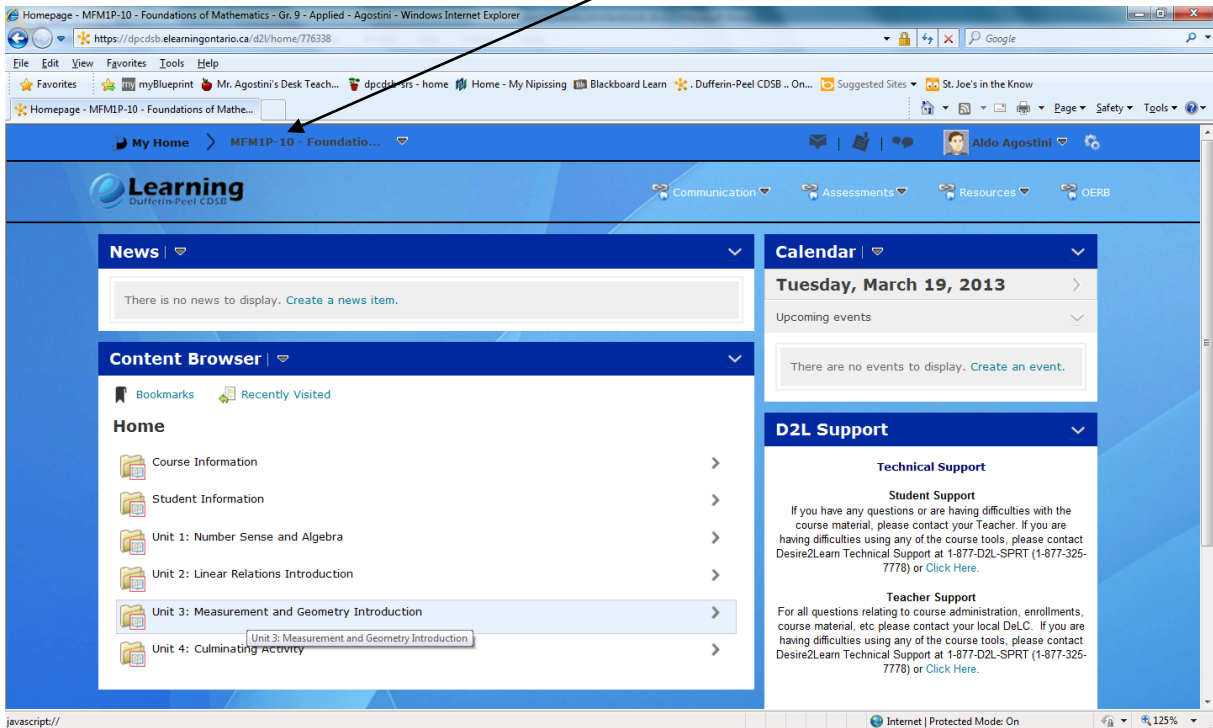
Homepage - MFM1P-10 - Foundations of Mathematics - Gr. 9 - Applied - Agostini - Windows Internet Explorer

https://dpcdsb.elearningontario.ca/d2l/home/776338

Google

File Edit View Favorites Tools Help

Favorites myBlueprint Mr. Agostini's Desk Teach... dpcdsb srs - home Home - My Nipissing Blackboard Learn . Dufferin-Peel CDSB .. On... Suggested Sites St. Joe's in the Know

Homepage - MFM1P-10 - Foundations of Mathe...

Page Safety Tools

My Home MFM1P-10 - Foundatio...

Aldo Agostini

eLearning Dufferin-Peel CDSB

Communication Assessments Resources OERB

News

There is no news to display. Create a news item.

Content Browser

Bookmarks Recently Visited

Home

Course Information

Student Information

Unit 1: Number Sense and Algebra

Unit 2: Linear Relations Introduction

Unit 3: Measurement and Geometry Introduction

Unit 3: Measurement and Geometry Introduction

Unit 4: Culminating Activity

Calendar

Tuesday, March 19, 2013

Upcoming events

There are no events to display. Create an event.

D2L Support

Technical Support

Student Support

If you have any questions or are having difficulties with the course material, please contact your Teacher. If you are having difficulties using any of the course tools, please contact Desire2Learn Technical Support at 1-877-D2L-SPRT (1-877-325-7778) or Click Here.

Teacher Support

For all questions relating to course administration, enrollments, course material, etc please contact your local DeLC. If you are having difficulties using any of the course tools, please contact Desire2Learn Technical Support at 1-877-D2L-SPRT (1-877-325-7778) or Click Here.

javascript://

Internet | Protected Mode: On

125%